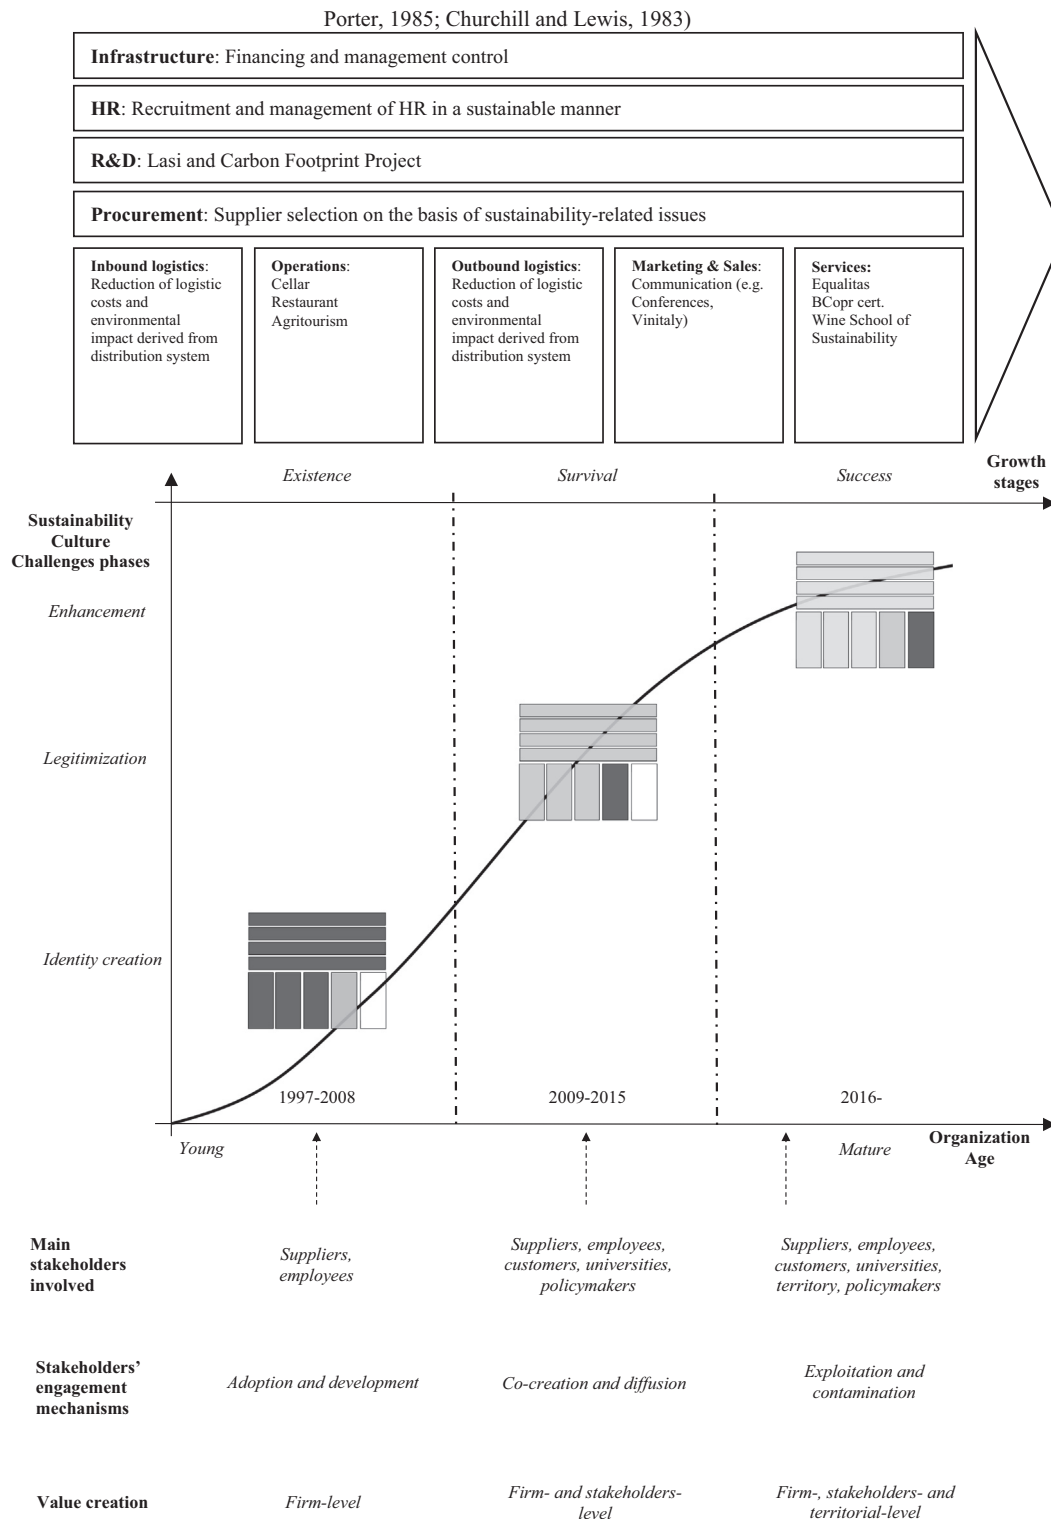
Porter, 1985; Churchill and Lewis, 1983)

**Infrastructure**: Financing and management control

**HR**: Recruitment and management of HR in a sustainable manner

**R&D**: Lasi and Carbon Footprint Project

**Procurement**: Supplier selection on the basis of sustainability-related issues

**Inbound logistics**: Reduction of logistic costs and environmental impact derived from distribution system

**Operations**: Cellar Restaurant Agritourism

**Outbound logistics**: Reduction of logistic costs and environmental impact derived from distribution system

**Marketing & Sales**: Communication (e.g. Conferences, Vinitaly)

**Services:** Equalitas BCopr cert. Wine School of Sustainability

Existence

Survival

Success

Growth stages

Sustainability Culture Challenges phases

Enhancement

Legitimization

Identity creation

1997-2008

2009-2015

2016-

Young

Mature

Organization Age

Main stakeholders involved

Suppliers, employees

Suppliers, employees, customers, universities, policymakers

Suppliers, employees, customers, universities, territory, policymakers

Stakeholders' engagement mechanisms

Adoption and development

Co-creation and diffusion

Exploitation and contamination

Value creation

Firm-level

Firm- and stakeholders-level

Firm-, stakeholders- and territorial-level